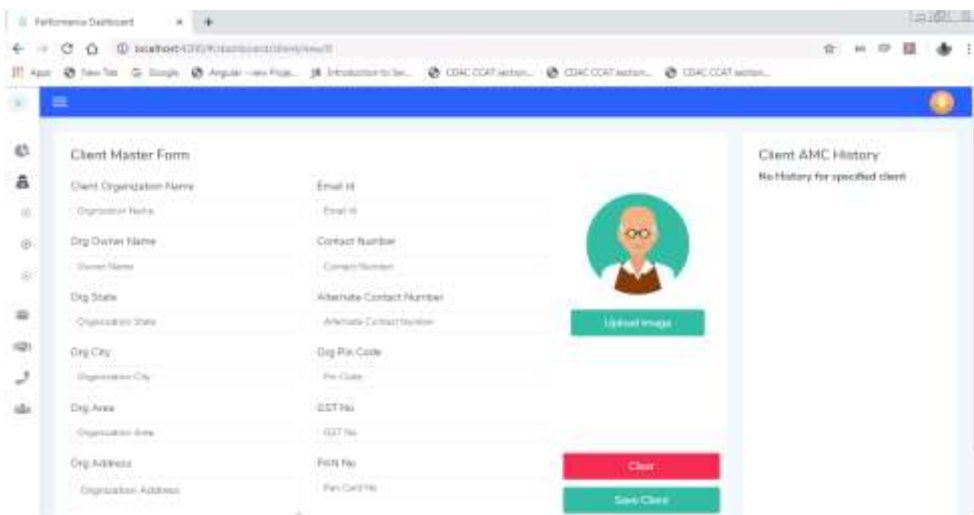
Performance Dashboard

localhost:4200/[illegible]

Apps New Tab Google Angular - new Proje... Introduction to Se... CDAC CCAT section... CDAC CCAT section... CDAC CCAT section...

Client Master Form

Client Organization Name
Organization Name

Email Id
Email Id

Org Owner Name
Owner Name

Contact Number
Contact Number

Org State
Organization State

Alternate Contact Number
Alternate Contact Number

Org City
Organization City

Org Pin Code
Pin Code

Org Area
Organization Area

GST No
GST No

Org Address
Organization Address

PAN No
Pan Card No

Upload Image

Clear

Save Client

Client AMC History

No History for specified client